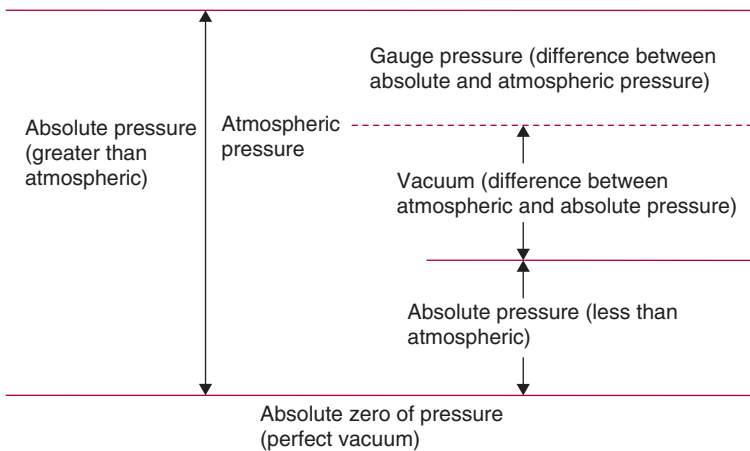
Gauge pressure (difference between absolute and atmospheric pressure)

Absolute pressure (greater than atmospheric)

Atmospheric pressure

Vacuum (difference between atmospheric and absolute pressure)

Absolute pressure (less than atmospheric)

Absolute zero of pressure (perfect vacuum)